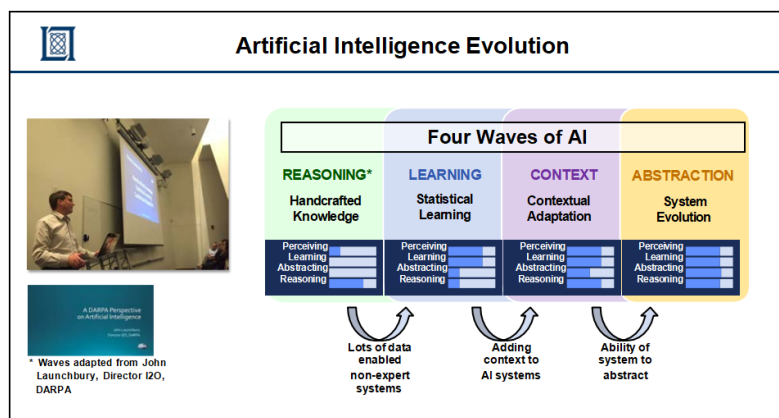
Artificial Intelligence Evolution

Four Waves of AI

REASONING*
Handcrafted Knowledge
Perceiving
Learning
Abstracting
Reasoning

LEARNING
Statistical Learning
Perceiving
Learning
Abstracting
Reasoning

CONTEXT
Contextual Adaptation
Perceiving
Learning
Abstracting
Reasoning

ABSTRACTION
System Evolution
Perceiving
Learning
Abstracting
Reasoning

Lots of data enabled non-expert systems

Adding context to AI systems

Ability of system to abstract

A DARPA Perspective on Artificial Intelligence
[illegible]

* Waves adapted from John Launchbury, Director I2O, DARPA